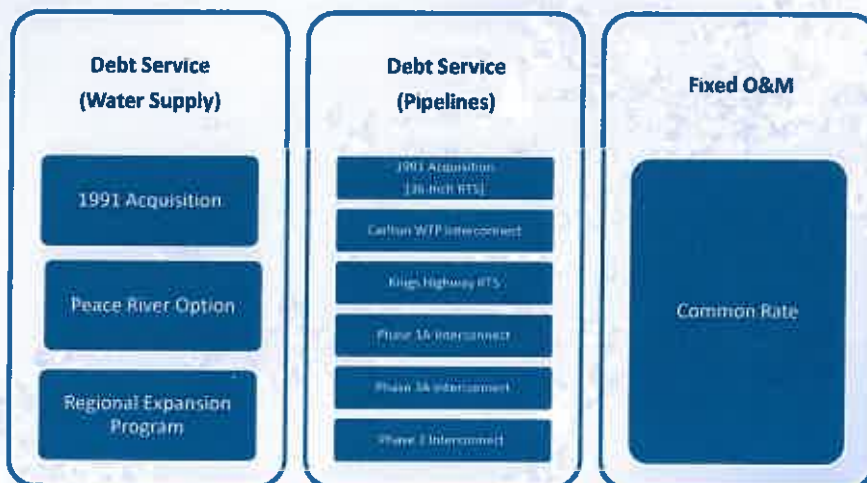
Debt Service
(Water Supply)

1991 Acquisition

Peace River Option

Regional Expansion Program

Debt Service
(Pipelines)

1991 Acquisition
[36-inch RTS]

Carlton WTP Interconnect

Kings Highway RTS

Phase 1A Interconnect

Phase 3A Interconnect

Phase 2 Interconnect

Fixed O&M

Common Rate